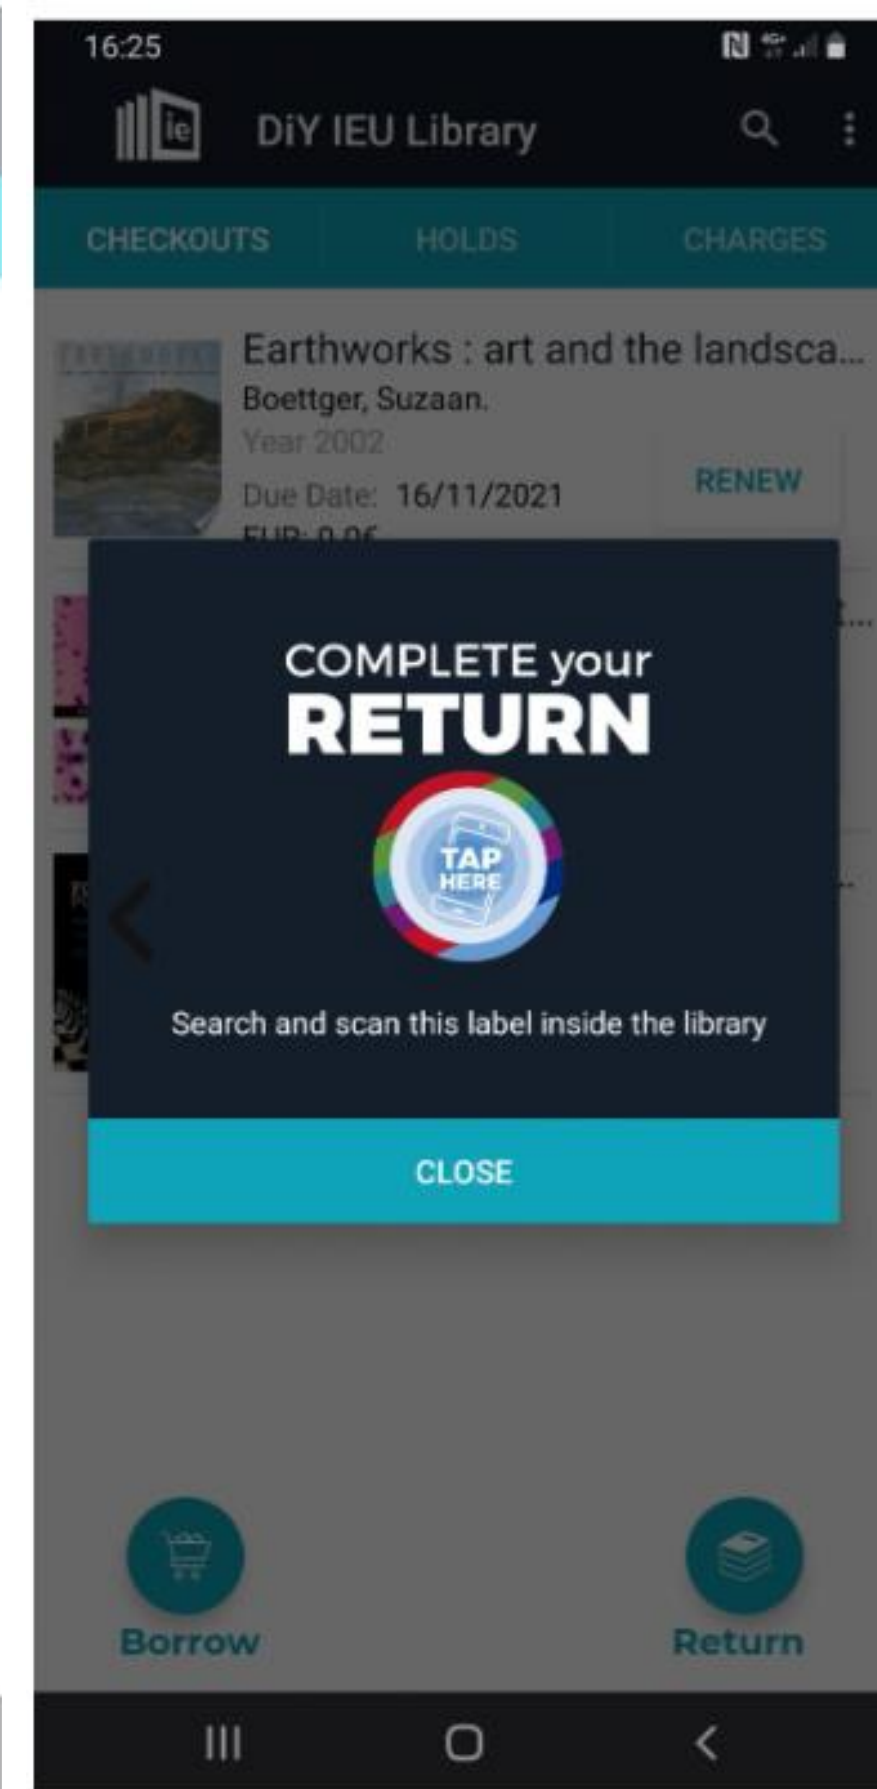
16:25

ie

DiY IEU Library

CHECKOUTS HOLDS CHARGES

Earthworks : art and the landsca...
Boettger, Suzaan.
Year 2002
Due Date: 16/11/2021
EUR: 0.0€ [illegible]

RENEW

COMPLETE your
RETURN

TAP HERE

Search and scan this label inside the library

CLOSE

Borrow

Return